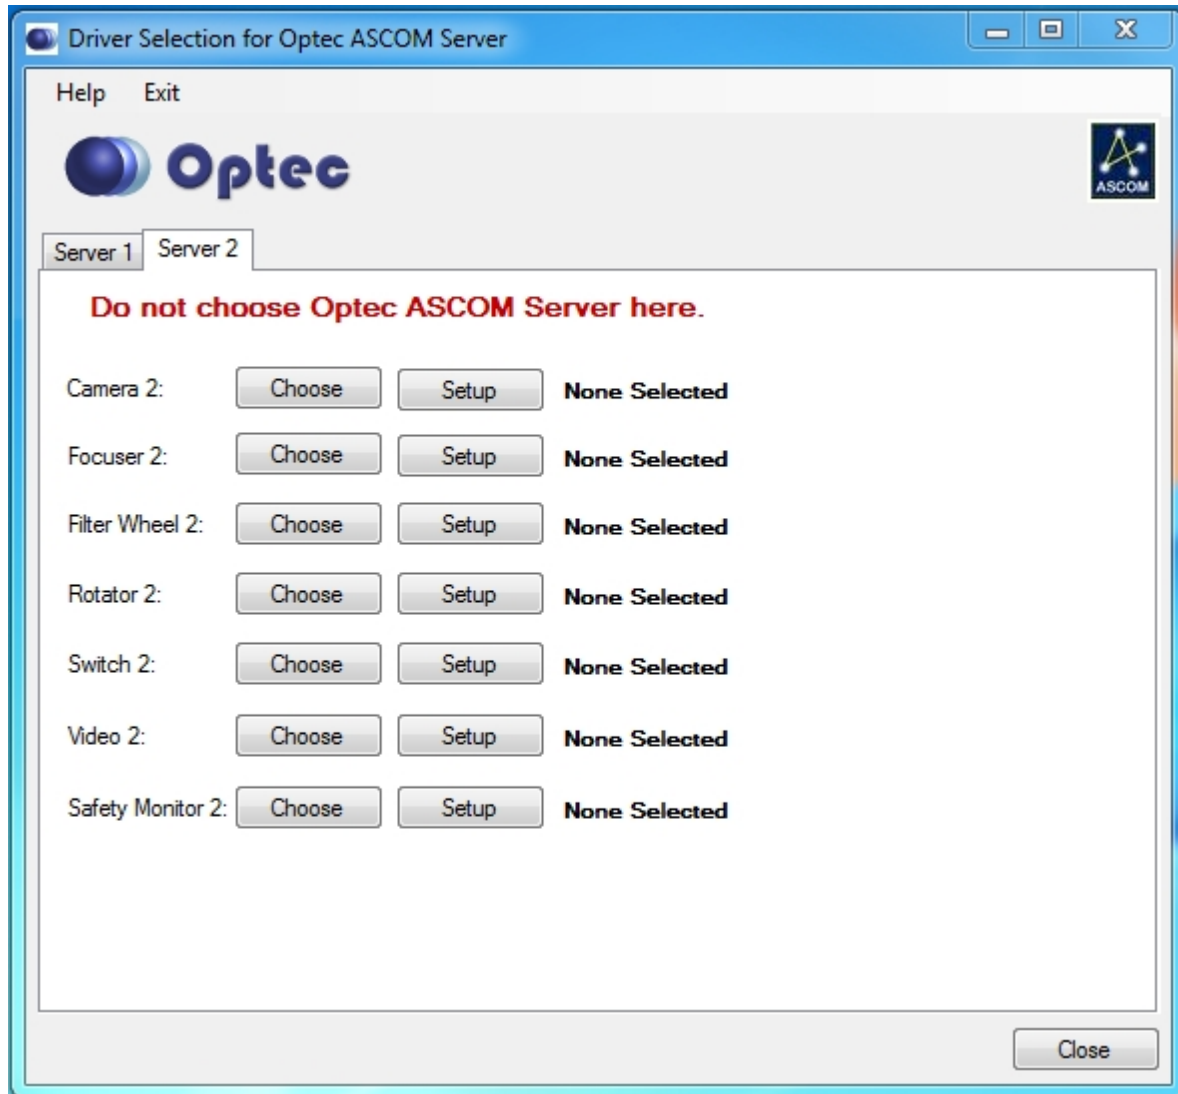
Driver Selection for Optec ASCOM Server

Help Exit

Optec

ASCOM

Server 1 Server 2

Do not choose Optec ASCOM Server here.

Camera 2: Choose Setup None Selected

Focuser 2: Choose Setup None Selected

Filter Wheel 2: Choose Setup None Selected

Rotator 2: Choose Setup None Selected

Switch 2: Choose Setup None Selected

Video 2: Choose Setup None Selected

Safety Monitor 2: Choose Setup None Selected

Close